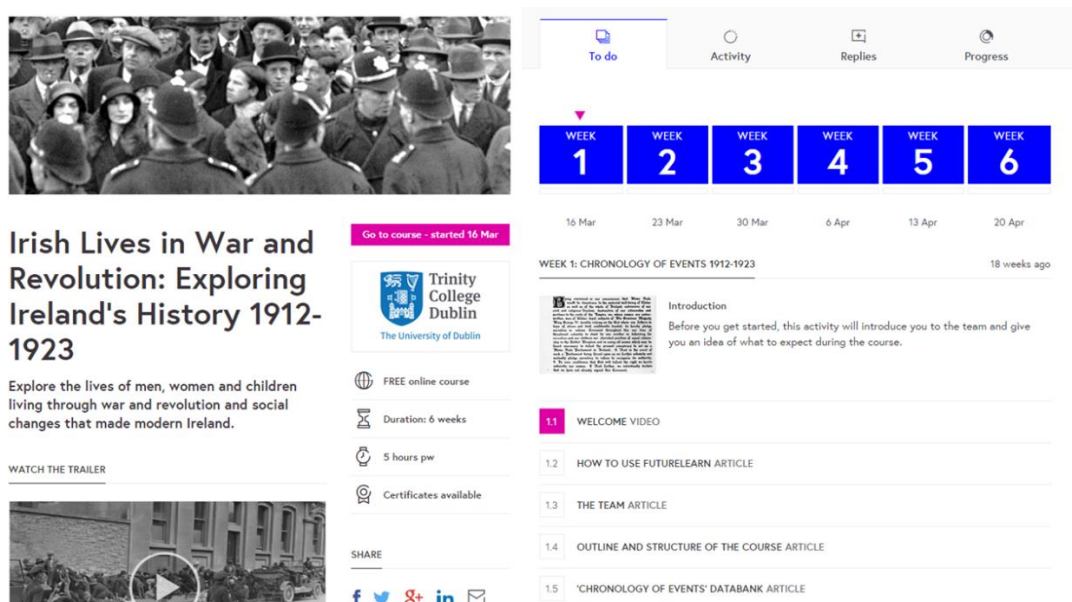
Irish Lives in War and Revolution: Exploring Ireland's History 1912-1923

Explore the lives of men, women and children living through war and revolution and social changes that made modern Ireland.

WATCH THE TRAILER

Go to course - started 16 Mar

Trinity College Dublin
The University of Dublin

FREE online course

Duration: 6 weeks

5 hours pw

Certificates available

SHARE

To do | Activity | Replies | Progress

WEEK 1 | WEEK 2 | WEEK 3 | WEEK 4 | WEEK 5 | WEEK 6

16 Mar | 23 Mar | 30 Mar | 6 Apr | 13 Apr | 20 Apr

WEEK 1: CHRONOLOGY OF EVENTS 1912-1923

18 weeks ago

Introduction
Before you get started, this activity will introduce you to the team and give you an idea of what to expect during the course.

1.1 WELCOME VIDEO

1.2 HOW TO USE FUTURELEARN ARTICLE

1.3 THE TEAM ARTICLE

1.4 OUTLINE AND STRUCTURE OF THE COURSE ARTICLE

1.5 'CHRONOLOGY OF EVENTS' DATABANK ARTICLE